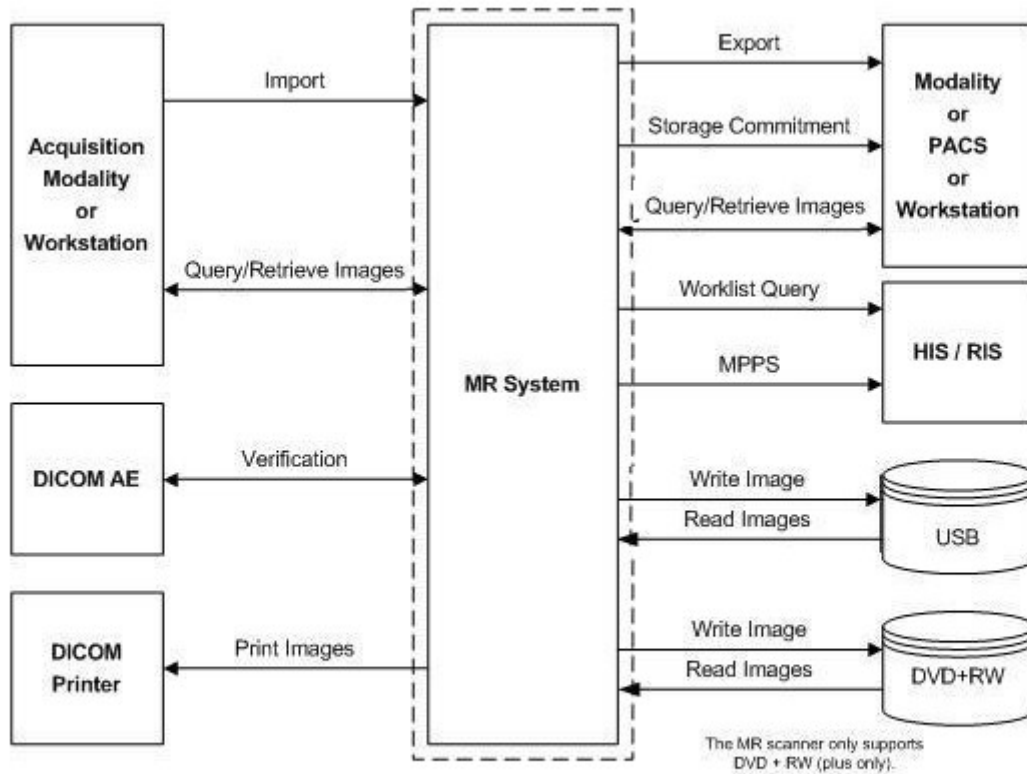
Acquisition Modality or Workstation

Import

Query/Retrieve Images

DICOM AE

Verification

DICOM Printer

Print Images

MR System

Export

Storage Commitment

Query/Retrieve Images

Modality or PACS or Workstation

Worklist Query

MPPS

HIS / RIS

Write Image

Read Images

USB

Write Image

Read Images

DVD+RW

The MR scanner only supports DVD + RW (plus only).